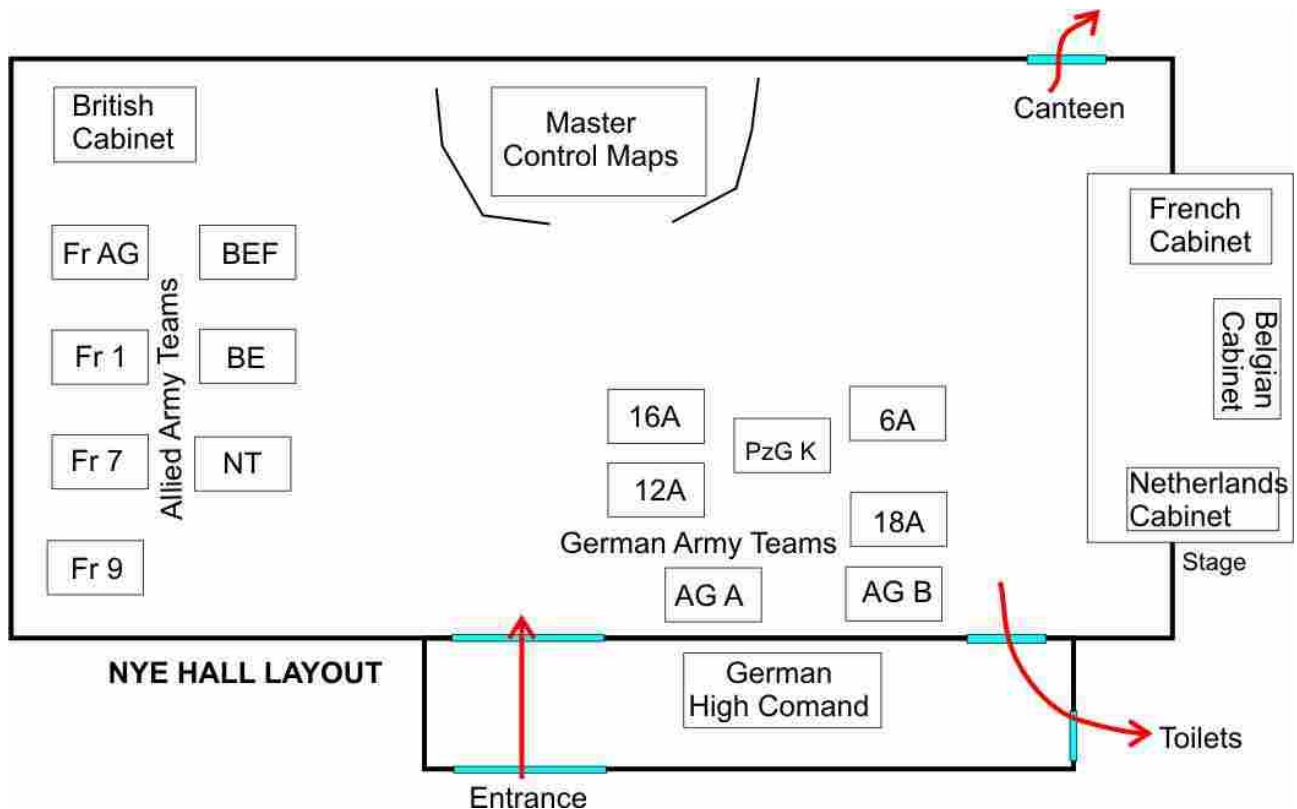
British Cabinet

Master Control Maps

Canteen

French Cabinet

Belgian Cabinet

Netherlands Cabinet

Stage

Fr AG

BEF

Fr 1

BE

Fr 7

NT

Fr 9

Allied Army Teams

16A

PzG K

6A

12A

18A

German Army Teams

AG A

AG B

NYE HALL LAYOUT

German High Comand

Toilets

Entrance